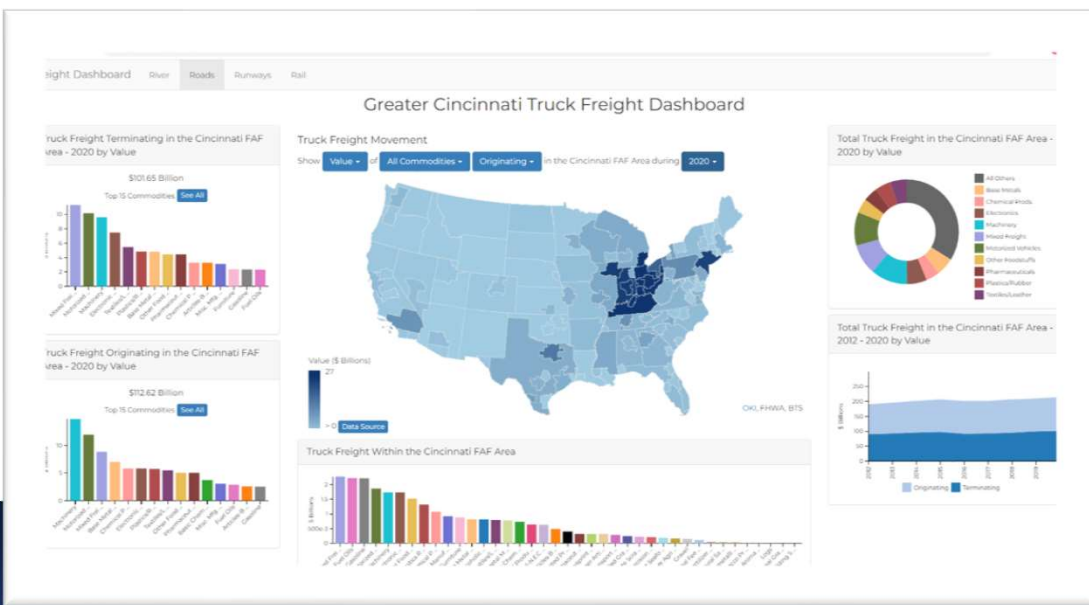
eight Dashboard River Roads Runways Rail

Greater Cincinnati Truck Freight Dashboard

Truck Freight Terminating in the Cincinnati FAF Area - 2020 by Value

$101.65 Billion

Top 15 Commodities See All

Truck Freight Originating in the Cincinnati FAF Area - 2020 by Value

$112.62 Billion

Top 15 Commodities See All

Truck Freight Movement

Show Value of All Commodities Originating in the Cincinnati FAF Area during 2020

Value ($ Billions)

27

0

Data Source

OKI, FHWA, BTS

Truck Freight Within the Cincinnati FAF Area

Total Truck Freight in the Cincinnati FAF Area - 2020 by Value

All Others
Base Metals
Chemical Prods
Electronics
Machinery
Mixed Freight
Motorized Vehicles
Other Foodstuffs
Pharmaceuticals
Plastics/Rubber
Textiles/Leather

Total Truck Freight in the Cincinnati FAF Area - 2012 - 2020 by Value

$ Billions

300
250
200
150
100
50
0

Originating Terminating